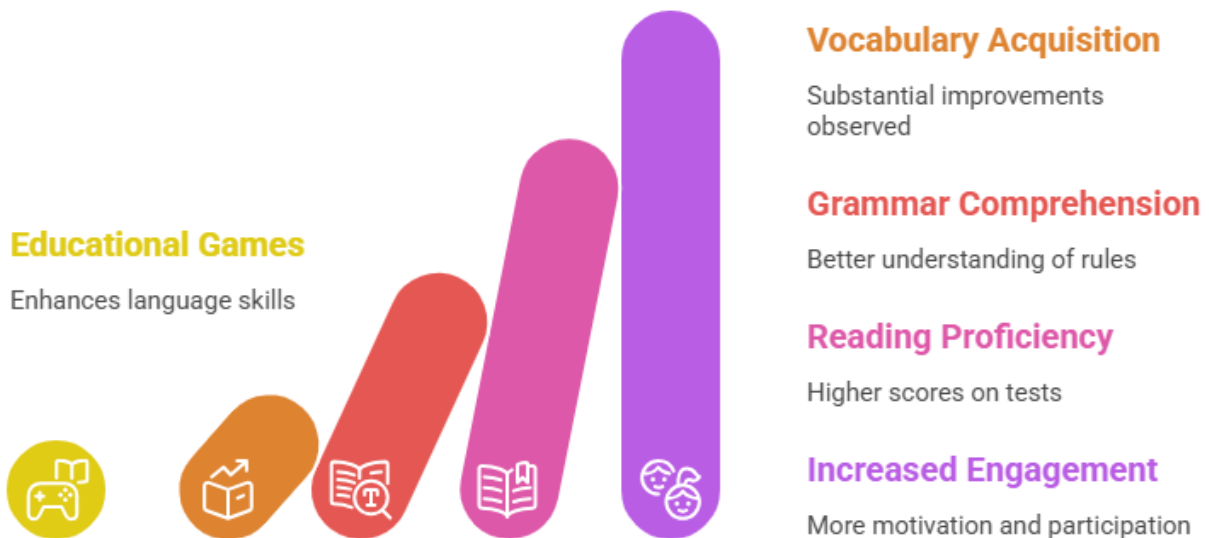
Educational Games

Enhances language skills

Vocabulary Acquisition

Substantial improvements observed

Grammar Comprehension

Better understanding of rules

Reading Proficiency

Higher scores on tests

Increased Engagement

More motivation and participation